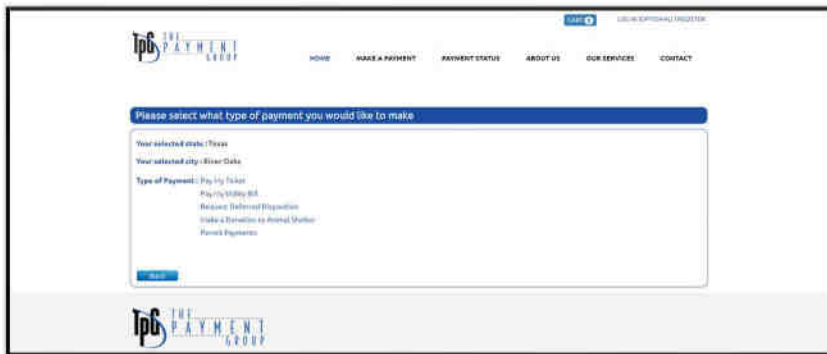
CART 0 LOG IN (OPTIONAL) | REGISTER

TPG THE PAYMENT GROUP

HOME MAKE A PAYMENT PAYMENT STATUS ABOUT US OUR SERVICES CONTACT

Please select what type of payment you would like to make

Your selected state : Texas

Your selected city : River Oaks

Type of Payment : Pay my Ticket
Pay my Utility Bill
Request Deferred Disposition
Make a Donation to Animal Shelter
Permit Payments

Back

TPG THE PAYMENT GROUP